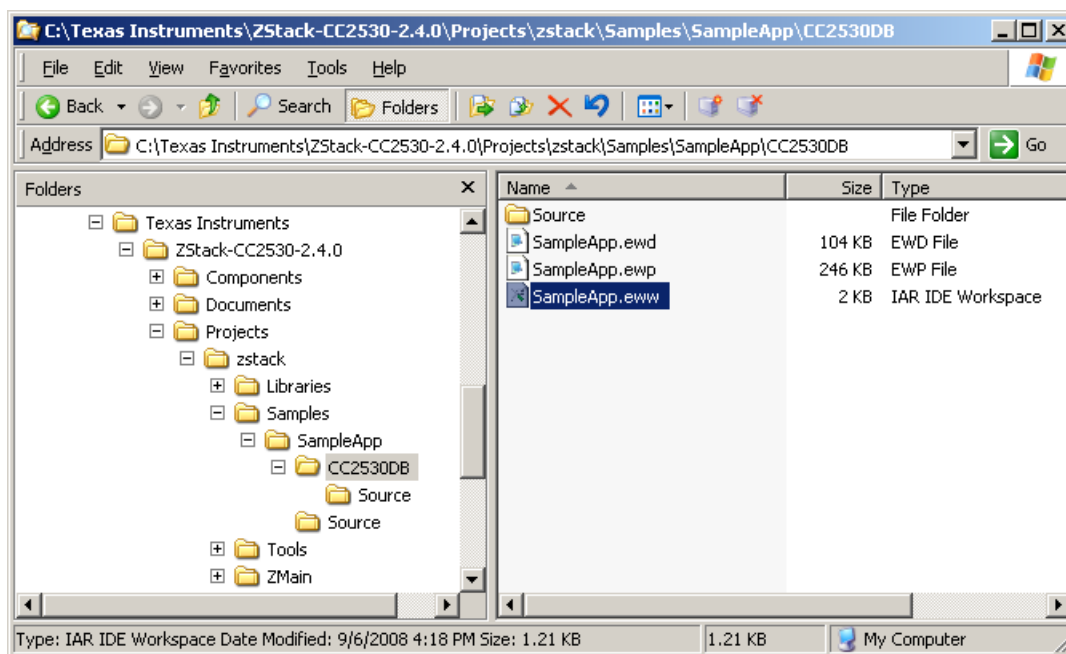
C:\Texas Instruments\ZStack-CC2530-2.4.0\Projects\zstack\Samples\SampleApp\CC2530DB

File Edit View Favorites Tools Help

Back Search Folders

Address C:\Texas Instruments\ZStack-CC2530-2.4.0\Projects\zstack\Samples\SampleApp\CC2530DB Go

Folders

Texas Instruments
ZStack-CC2530-2.4.0
Components
Documents
Projects
zstack
Libraries
Samples
SampleApp
CC2530DB
Source
Source
Tools
ZMain

| Name | Size | Type |
|---|---|---|
| Source | | File Folder |
| SampleApp.ewd | 104 KB | EWD File |
| SampleApp.ewp | 246 KB | EWP File |
| SampleApp.eww | 2 KB | IAR IDE Workspace |

Type: IAR IDE Workspace Date Modified: 9/6/2008 4:18 PM Size: 1.21 KB | 1.21 KB | My Computer